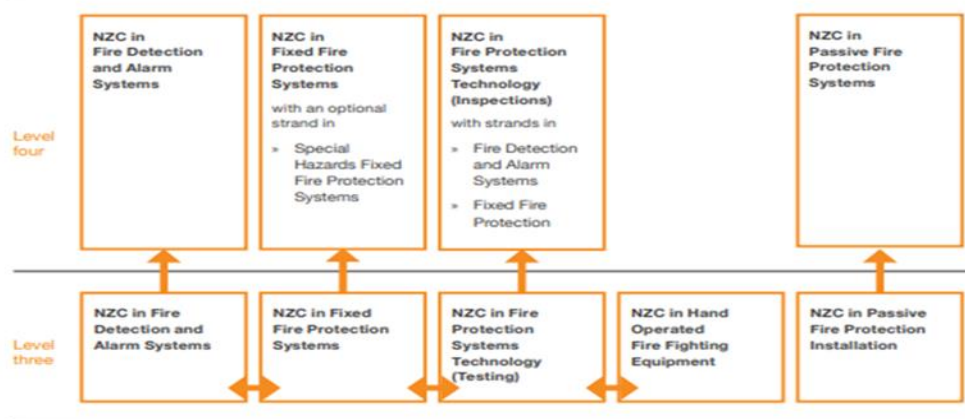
Level four

NZC in Fire Detection and Alarm Systems

NZC in Fixed Fire Protection Systems

with an optional strand in

» Special Hazards Fixed Fire Protection Systems

NZC in Fire Protection Systems Technology (Inspections)

with strands in

» Fire Detection and Alarm Systems

» Fixed Fire Protection

NZC in Passive Fire Protection Systems

Level three

NZC in Fire Detection and Alarm Systems

NZC in Fixed Fire Protection Systems

NZC in Fire Protection Systems Technology (Testing)

NZC in Hand Operated Fire Fighting Equipment

NZC in Passive Fire Protection Installation